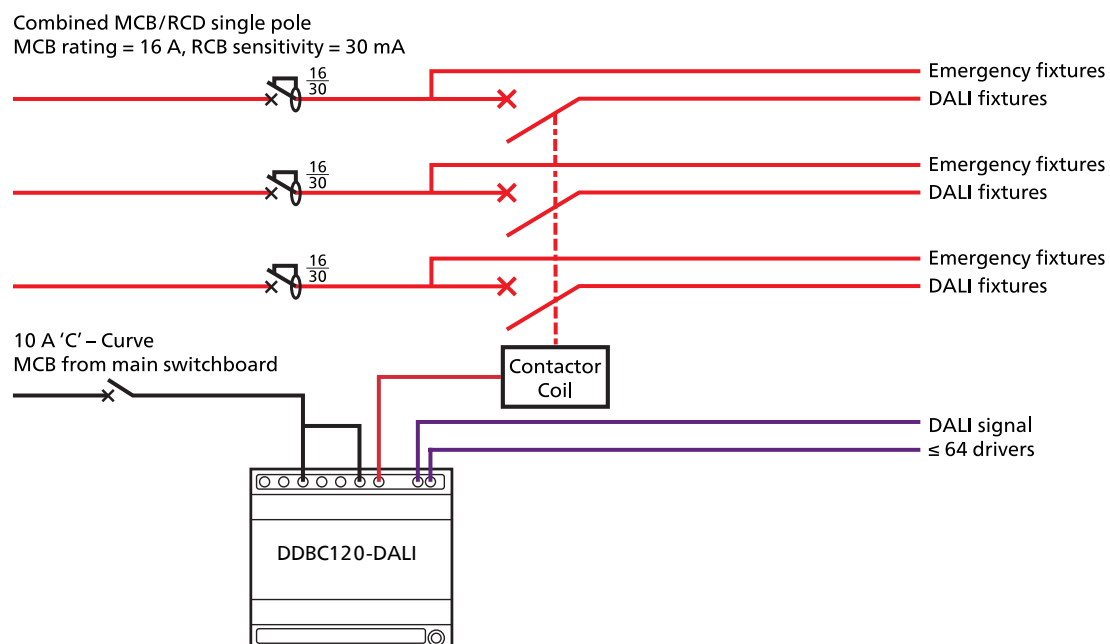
Combined MCB/RCD single pole
MCB rating = 16 A, RCB sensitivity = 30 mA

$\frac{16}{30}$

Emergency fixtures

DALI fixtures

$\frac{16}{30}$

Emergency fixtures

DALI fixtures

$\frac{16}{30}$

Emergency fixtures

DALI fixtures

10 A 'C' – Curve
MCB from main switchboard

Contactor Coil

DALI signal
≤ 64 drivers

DDBC120-DALI